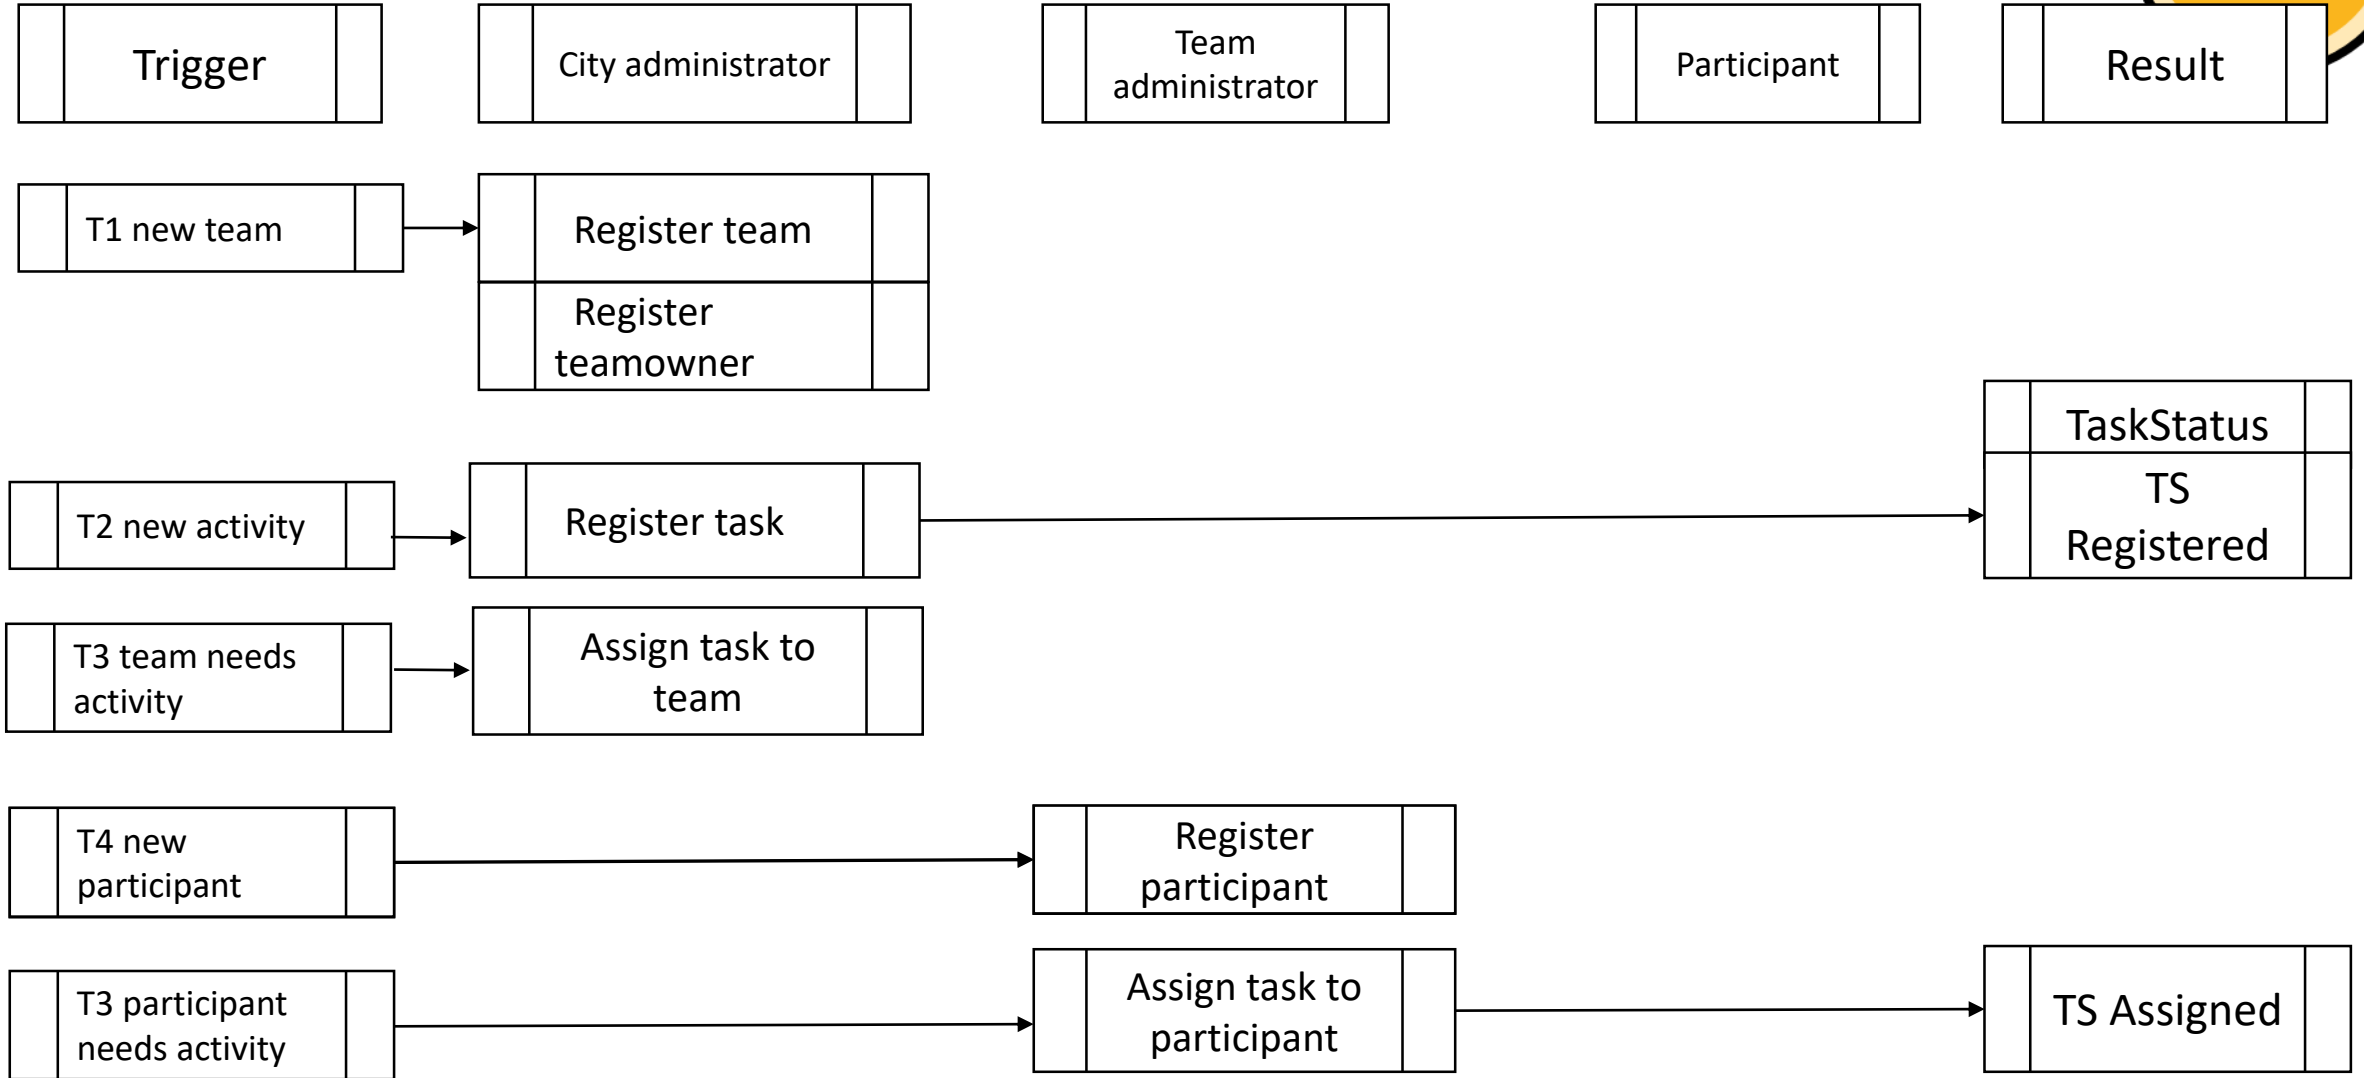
Trigger

City administrator

Team administrator

Participant

Result

T1 new team

Register team

Register teamowner

TaskStatus

TS Registered

T2 new activity

Register task

T3 team needs activity

Assign task to team

T4 new participant

Register participant

T3 participant needs activity

Assign task to participant

TS Assigned